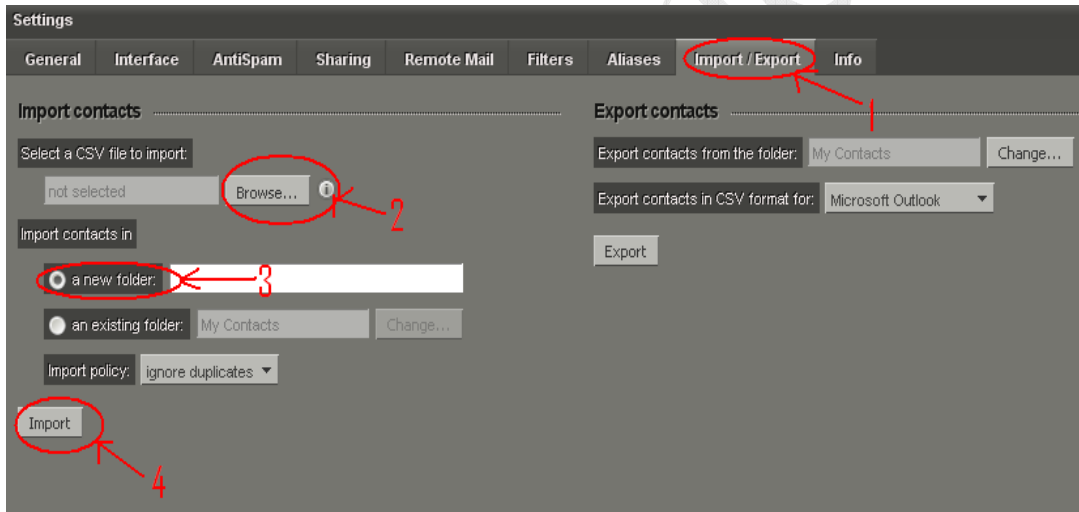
Settings

General | Interface | AntiSpam | Sharing | Remote Mail | Filters | Aliases | Import / Export | Info

1

Import contacts

Select a CSV file to import:

not selected

Browse...

2

Import contacts in

a new folder:

3

an existing folder: My Contacts

Change...

Import policy: ignore duplicates

Import

4

Export contacts

Export contacts from the folder: My Contacts

Change...

Export contacts in CSV format for: Microsoft Outlook

Export